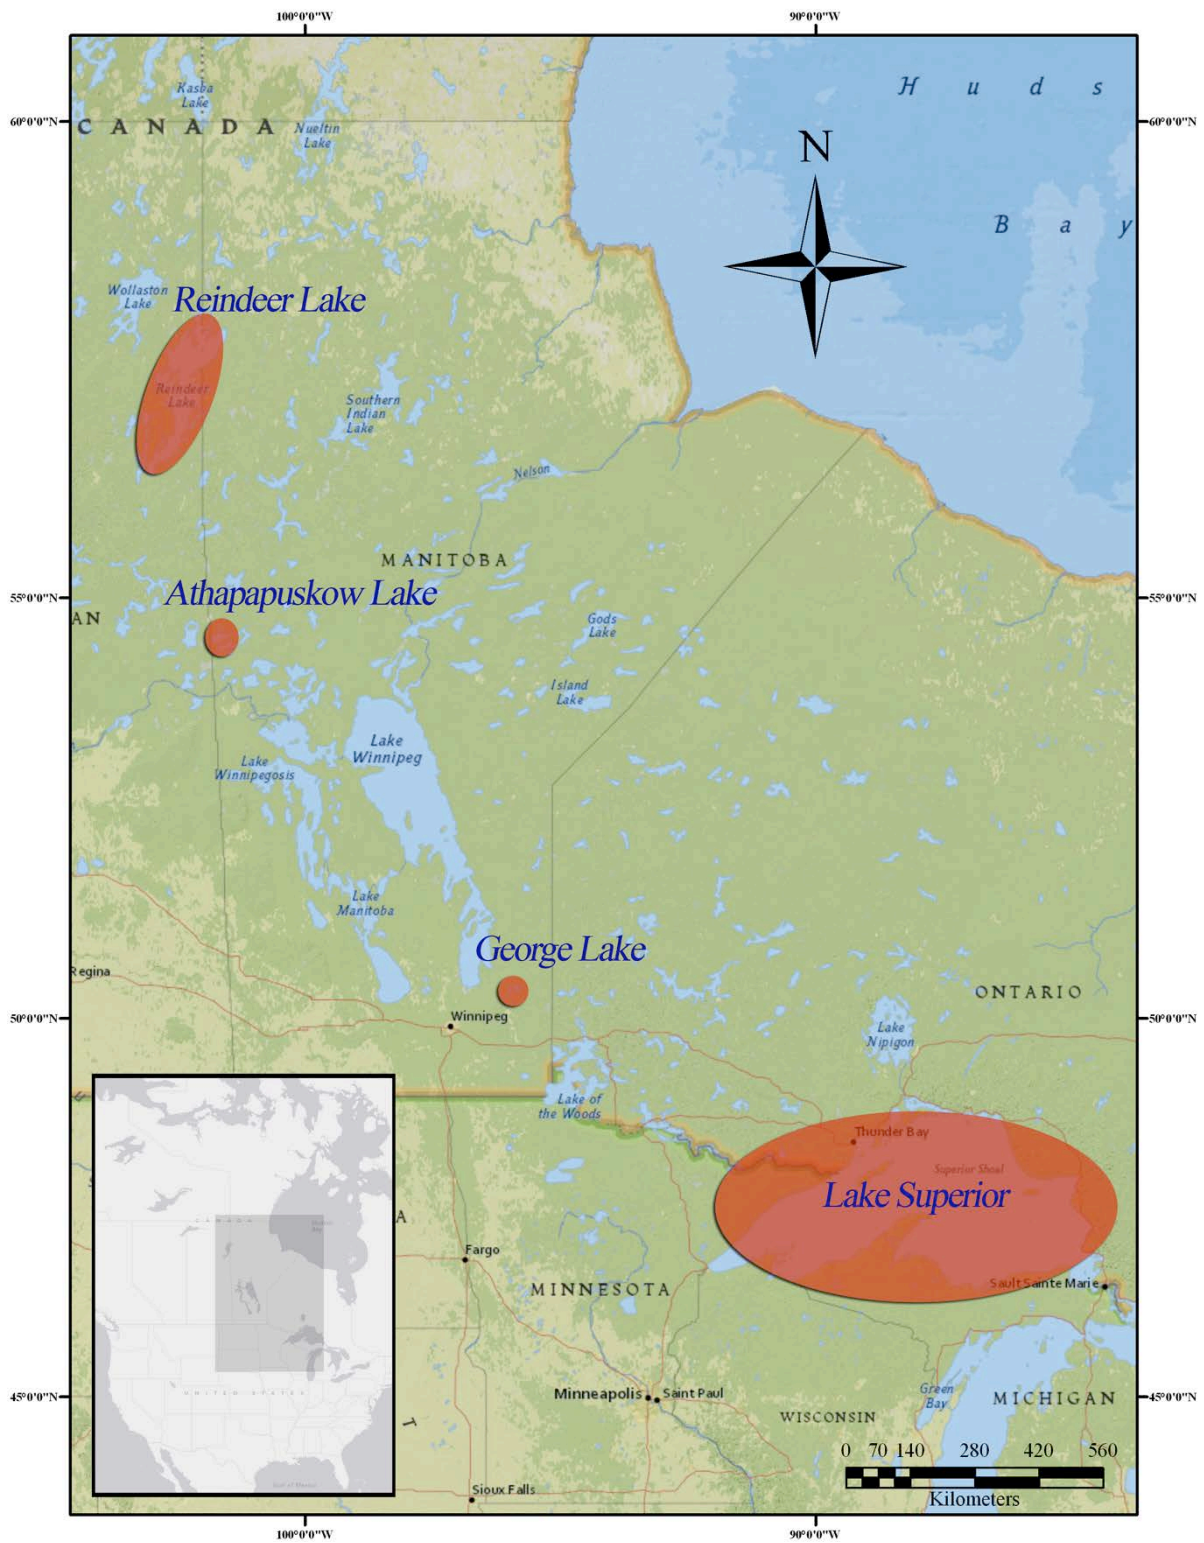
100°0'0"W

90°0'0"W

60°0'0"N

60°0'0"N

Kasba Lake

CANADA

Nueltin Lake

H u d s

B a y

N

Wollaston Lake

Reindeer Lake

Reindeer Lake

Southern Indian Lake

Nelson

MANITOBA

55°0'0"N

55°0'0"N

AN

Athapapuskow Lake

Gods Lake

Island Lake

Lake Winnipeg

Lake Winnipegosis

Lake Manitoba

George Lake

Regina

ONTARIO

50°0'0"N

Winnipeg

50°0'0"N

Lake Nipigon

Lake of the Woods

Thunder Bay

Superior Shoal

Lake Superior

A

Fargo

MINNESOTA

Sault Sainte Marie

45°0'0"N

Minneapolis

Saint Paul

Green Bay

MICHIGAN

45°0'0"N

WISCONSIN

T

0 70 140 280 420 560

Kilometers

Sioux Falls

100°0'0"W

90°0'0"W